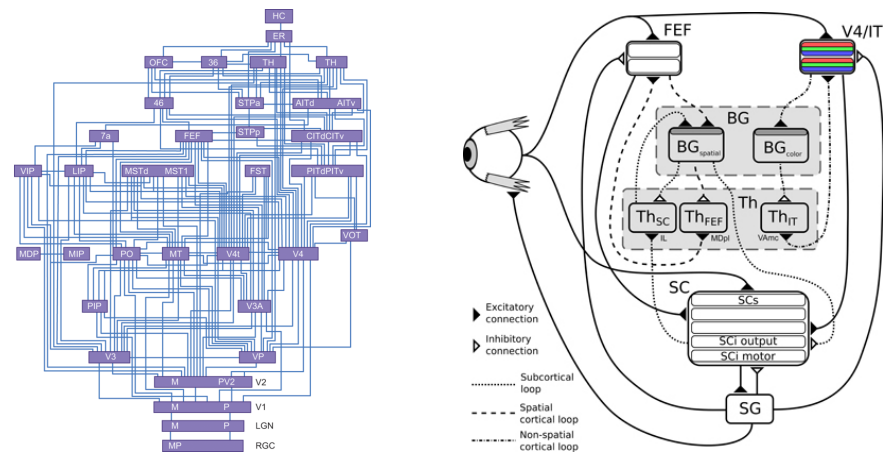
HC
ER
OFC
36
TH
TH
46
STPa
AITd
AITv
7a
FEF
STPp
CITdCITv
VIP
LIP
MSTd
MST1
FST
PITdPITv
VOT
MDP
MIP
PO
MT
V4t
V4
PIP
V3A
V3
VP
M
PV2
V2
M
P
V1
M
P
LGN
MP
RGC

FEF
V4/IT
BG
$BG_{spatial}$
$BG_{color}$
Th
$Th_{SC}$
$Th_{FEF}$
$Th_{IT}$
IL
MDpl
VAmc
SC
SCs
SCi output
SCi motor
SG
Excitatory connection
Inhibitory connection
Subcortical loop
Spatial cortical loop
Non-spatial cortical loop